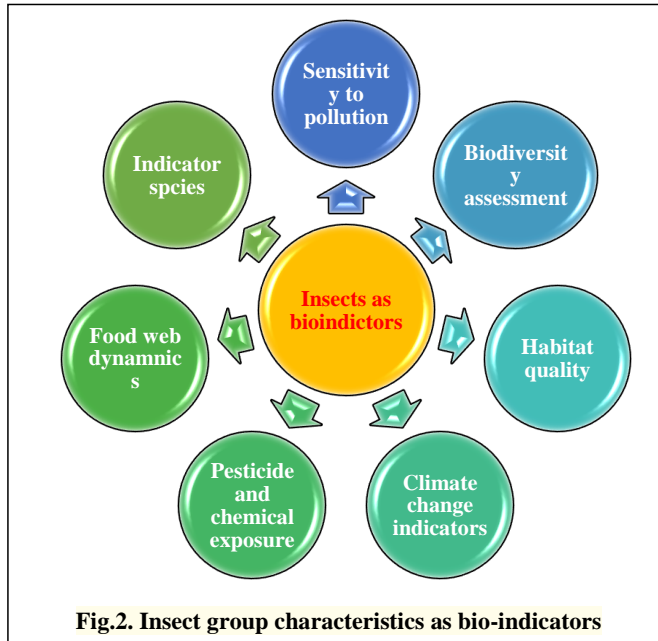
Sensitivity to pollution

Biodiversity assessment

Habitat quality

Climate change indicators

Pesticide and chemical exposure

Food web dynamnics

Indicator spcies

Insects as bioindictors

Fig.2. Insect group characteristics as bio-indicators